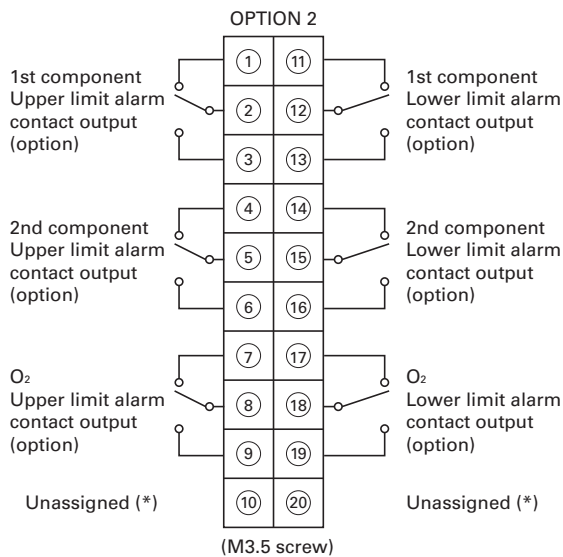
OPTION 2

1st component
Upper limit alarm
contact output
(option)

2nd component
Upper limit alarm
contact output
(option)

$O_2$
Upper limit alarm
contact output
(option)

Unassigned (*)

| ① | ⑪ |
|---|---|
| ② | ⑫ |
| ③ | ⑬ |
| ④ | ⑭ |
| ⑤ | ⑮ |
| ⑥ | ⑯ |
| ⑦ | ⑰ |
| ⑧ | ⑱ |
| ⑨ | ⑲ |
| ⑩ | ⑳ |

1st component
Lower limit alarm
contact output
(option)

2nd component
Lower limit alarm
contact output
(option)

$O_2$
Lower limit alarm
contact output
(option)

Unassigned (*)

(M3.5 screw)